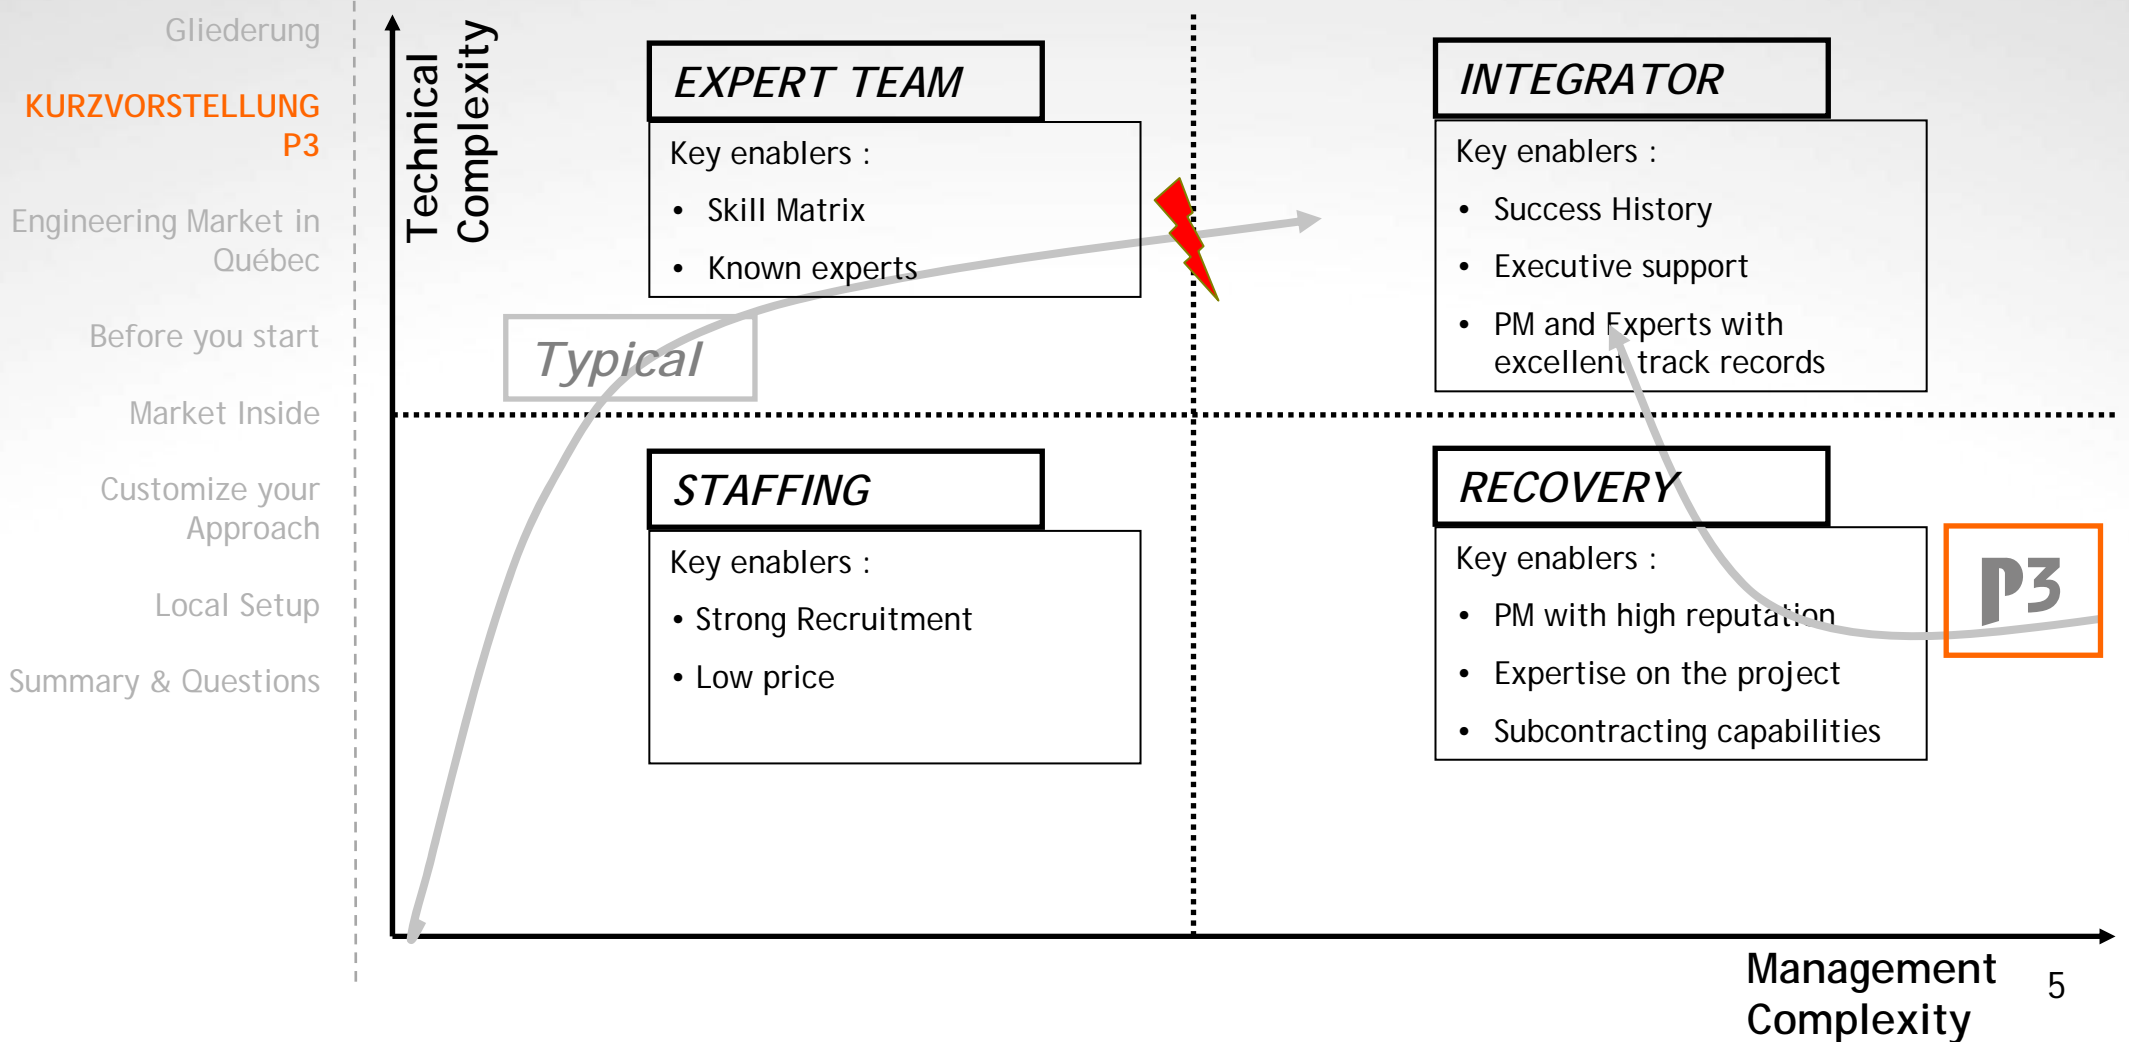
Gliederung

KURZVORSTELLUNG P3

Engineering Market in Québec

Before you start

Market Inside

Customize your Approach

Local Setup

Summary & Questions

Technical Complexity

EXPERT TEAM

Key enablers :
- Skill Matrix
- Known experts

INTEGRATOR

Key enablers :
- Success History
- Executive support
- PM and Experts with excellent track records

Typical

STAFFING

Key enablers :
- Strong Recruitment
- Low price

RECOVERY

Key enablers :
- PM with high reputation
- Expertise on the project
- Subcontracting capabilities

P3

Management Complexity

5